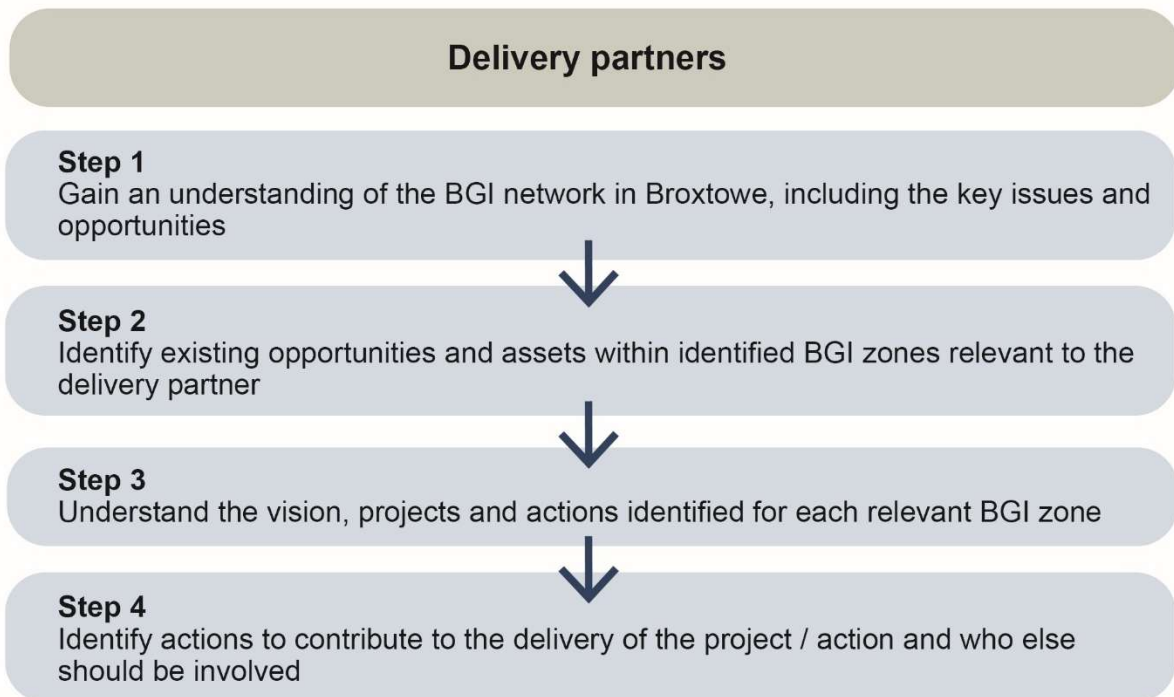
Delivery partners

Step 1
Gain an understanding of the BGI network in Broxtowe, including the key issues and opportunities

Step 2
Identify existing opportunities and assets within identified BGI zones relevant to the delivery partner

Step 3
Understand the vision, projects and actions identified for each relevant BGI zone

Step 4
Identify actions to contribute to the delivery of the project / action and who else should be involved